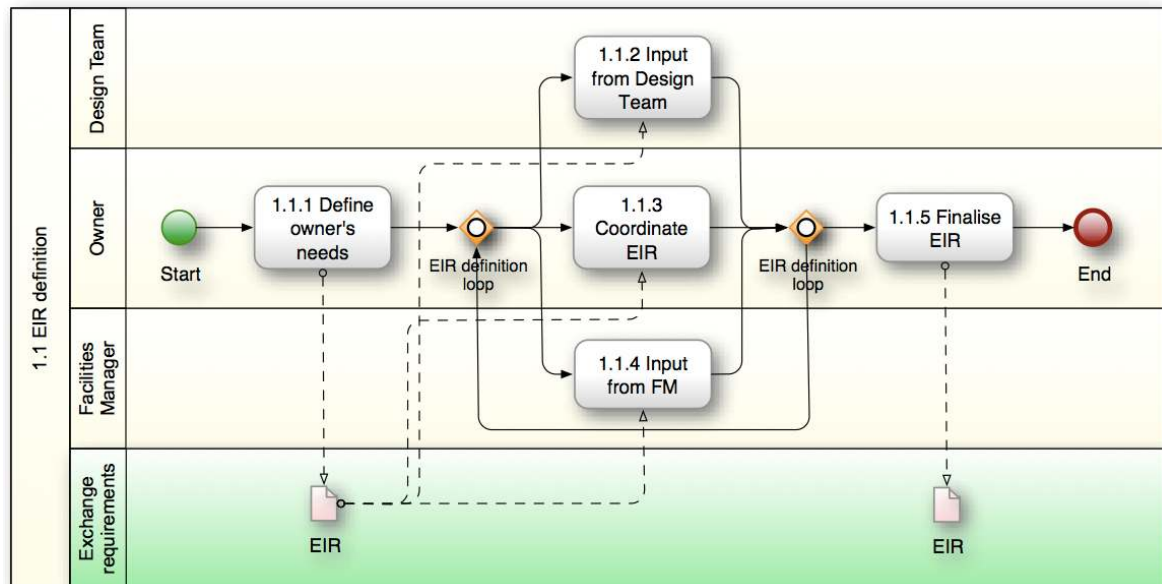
1.1 EIR definition

Design Team

Owner

Facilities Manager

Exchange requirements

1.1.2 Input from Design Team

Start

1.1.1 Define owner's needs

EIR definition loop

1.1.3 Coordinate EIR

EIR definition loop

1.1.5 Finalise EIR

End

1.1.4 Input from FM

EIR

EIR